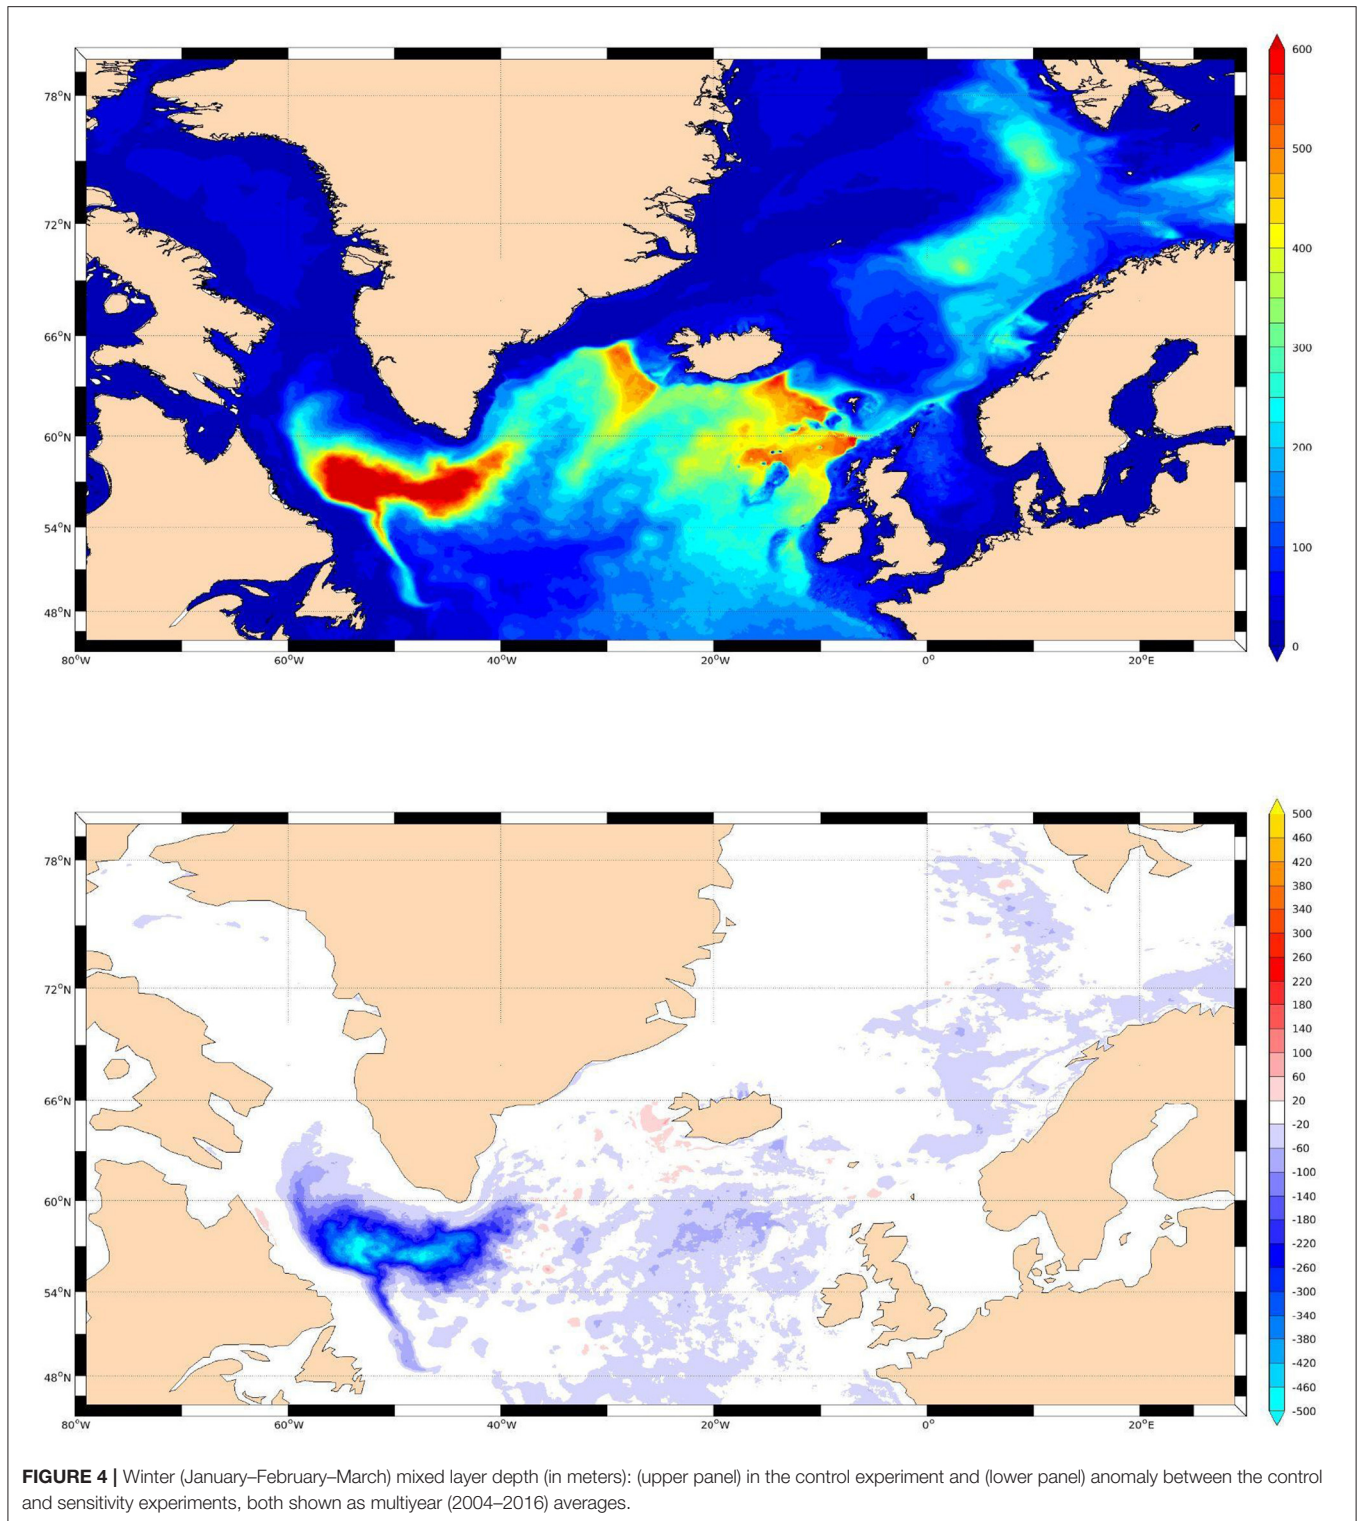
78°N
72°N
66°N
60°N
54°N
48°N
80°W 60°W 40°W 20°W 0° 20°E

600
500
400
300
200
100
0

78°N
72°N
66°N
60°N
54°N
48°N
80°W 60°W 40°W 20°W 0° 20°E

500
460
420
380
340
300
260
220
180
140
100
60
20
-20
-60
-100
-140
-180
-220
-260
-300
-340
-380
-420
-460
-500

**FIGURE 4 |** Winter (January–February–March) mixed layer depth (in meters): (upper panel) in the control experiment and (lower panel) anomaly between the control and sensitivity experiments, both shown as multiyear (2004–2016) averages.